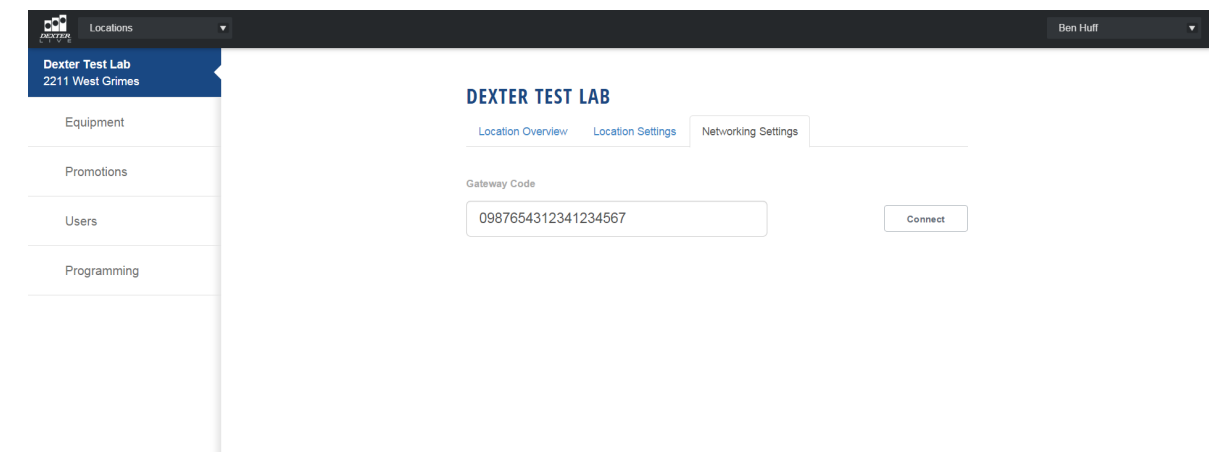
DEXTER LIVE

Locations

Ben Huff

Dexter Test Lab
2211 West Grimes

Equipment

Promotions

Users

Programming

DEXTER TEST LAB

Location Overview | Location Settings | Networking Settings

Gateway Code

0987654312341234567

Connect